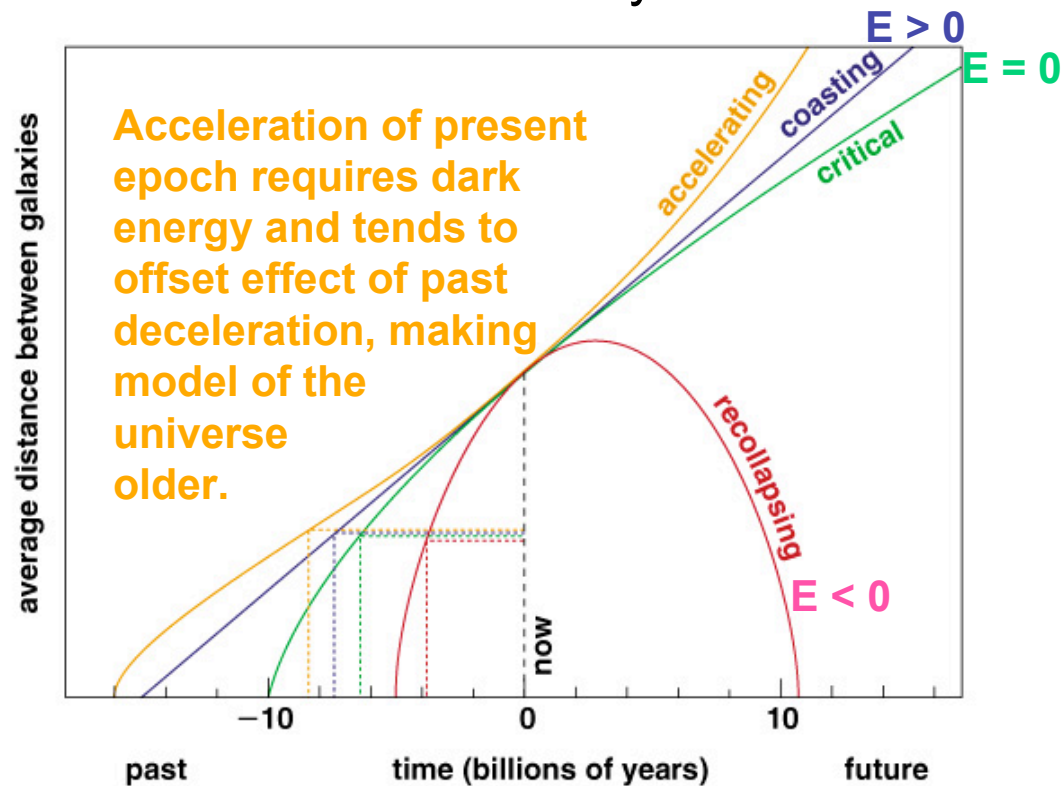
E > 0

E = 0

Acceleration of present epoch requires dark energy and tends to offset effect of past deceleration, making model of the universe older.

accelerating

coasting

critical

recollapsing

E < 0

average distance between galaxies

now

−10

0

10

past

time (billions of years)

future